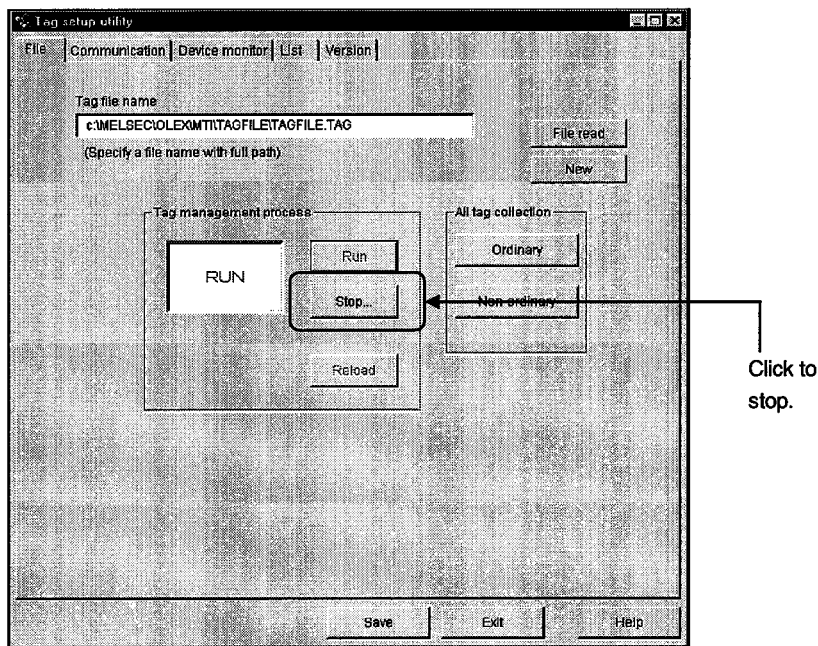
Tag setup utility

File | Communication | Device monitor | List | Version

Tag file name

c:\MELSEC\OLEX\MTI\TAGFILE\TAGFILE.TAG

(Specify a file name with full path)

File read

New

Tag management process

RUN

Run

Stop...

Reload

All tag collection

Ordinary

Non-ordinary

Click to stop.

Save

Exit

Help